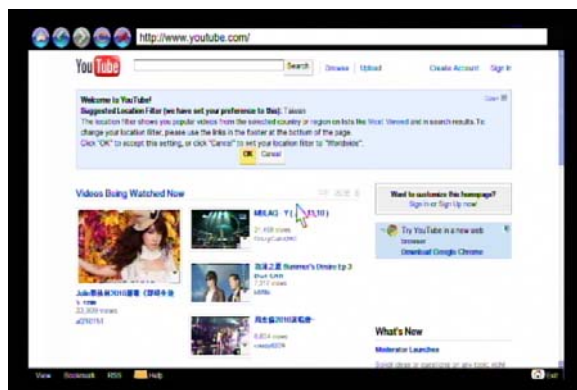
http://www.youtube.com/

You Tube

Search

Browse | Upload

Create Account | Sign In

Welcome to YouTube!
Suggested Location Filter (we have set your preference to this): Taiwan
The location filter shows you popular videos from the selected country or region on lists like Most Viewed and in search results. To change your location filter, please use the links in the footer at the bottom of the page.
Click "OK" to accept this setting, or click "Cancel" to set your location filter to "Worldwide".

OK Cancel

Close

Videos Being Watched Now

MBLAQ Y( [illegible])
21,498 views

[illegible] Summer's Desire Ep 3
7,217 views

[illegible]
8,654 views

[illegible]
22,009 views

Want to customize this homepage?
Sign In or Sign Up now

Try YouTube in a new web browser
Download Google Chrome

What's New

Moderator Launches

View Bookmark RSS Help

Exit